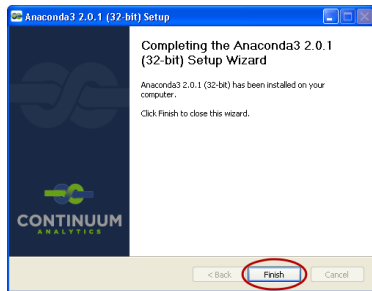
Anaconda3 2.0.1 (32-bit) Setup

Completing the Anaconda3 2.0.1 (32-bit) Setup Wizard

Anaconda3 2.0.1 (32-bit) has been installed on your computer.

Click Finish to close this wizard.

CONTINUUM
ANALYTICS

< Back
Finish
Cancel